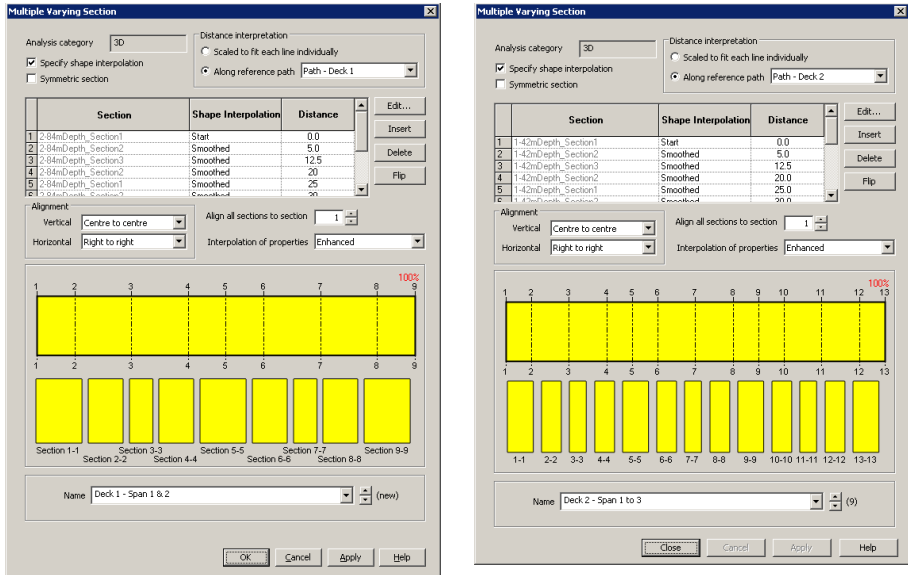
Multiple Varying Section

Analysis category 3D

Specify shape interpolation

Symmetric section

Distance interpretation

Scaled to fit each line individually

Along reference path Path - Deck 1

| | Section | Shape Interpolation | Distance |
|---|---|---|---|
| 1 | 2-84mDepth_Section1 | Start | 0.0 |
| 2 | 2-84mDepth_Section2 | Smoothed | 5.0 |
| 3 | 2-84mDepth_Section3 | Smoothed | 12.5 |
| 4 | 2-84mDepth_Section2 | Smoothed | 20 |
| 5 | 2-84mDepth_Section1 | Smoothed | 25 |
| 6 | 2-84mDepth_Section2 | Smoothed | 30 |

Edit...

Insert

Delete

Flip

Alignment

Vertical Centre to centre

Horizontal Right to right

Align all sections to section 1

Interpolation of properties Enhanced

100%

1 2 3 4 5 6 7 8 9

1 2 3 4 5 6 7 8 9

Section 1-1 Section 2-2 Section 3-3 Section 4-4 Section 5-5 Section 6-6 Section 7-7 Section 8-8 Section 9-9

Name Deck 1 - Span 1 & 2 (new)

OK Cancel Apply Help

Multiple Varying Section

Analysis category 3D

Specify shape interpolation

Symmetric section

Distance interpretation

Scaled to fit each line individually

Along reference path Path - Deck 2

| | Section | Shape Interpolation | Distance |
|---|---|---|---|
| 1 | 1-42mDepth_Section1 | Start | 0.0 |
| 2 | 1-42mDepth_Section2 | Smoothed | 5.0 |
| 3 | 1-42mDepth_Section3 | Smoothed | 12.5 |
| 4 | 1-42mDepth_Section2 | Smoothed | 20.0 |
| 5 | 1-42mDepth_Section1 | Smoothed | 25.0 |
| 6 | 1-42mDepth_Section2 | Smoothed | 30.0 |

Edit...

Insert

Delete

Flip

Alignment

Vertical Centre to centre

Horizontal Right to right

Align all sections to section 1

Interpolation of properties Enhanced

100%

1 2 3 4 5 6 7 8 9 10 11 12 13

1-1 2-2 3-3 4-4 5-5 6-6 7-7 8-8 9-9 10-10 11-11 12-12 13-13

Name Deck 2 - Span 1 to 3 (9)

Close Cancel Apply Help